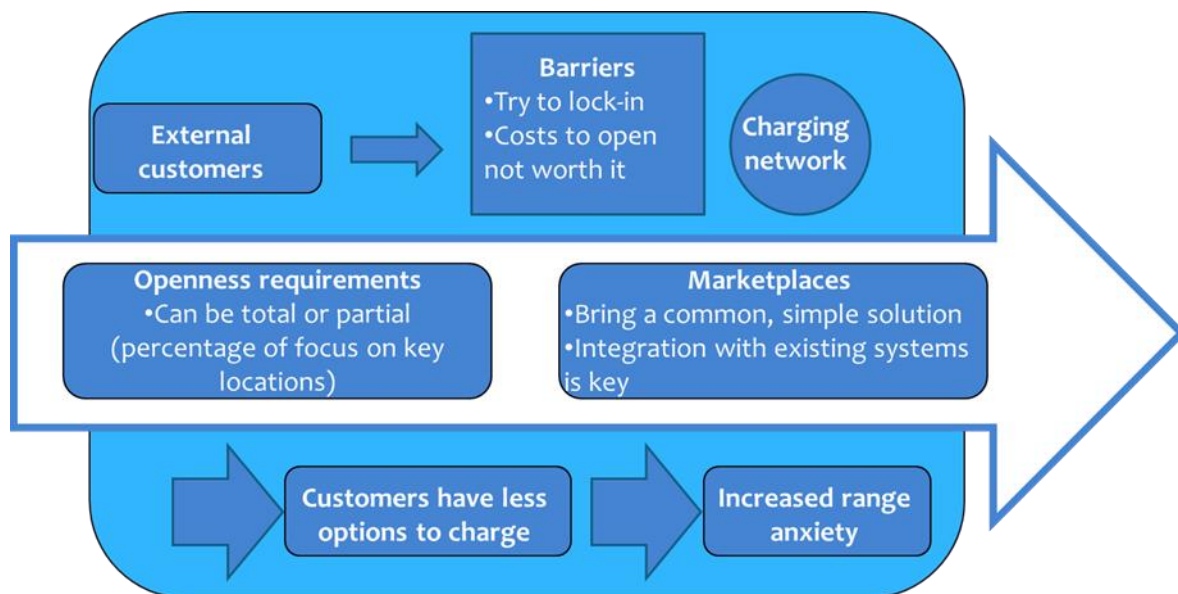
External customers

Barriers
•Try to lock-in
•Costs to open not worth it

Charging network

Openness requirements
•Can be total or partial (percentage of focus on key locations)

Marketplaces
•Bring a common, simple solution
•Integration with existing systems is key

Customers have less options to charge

Increased range anxiety